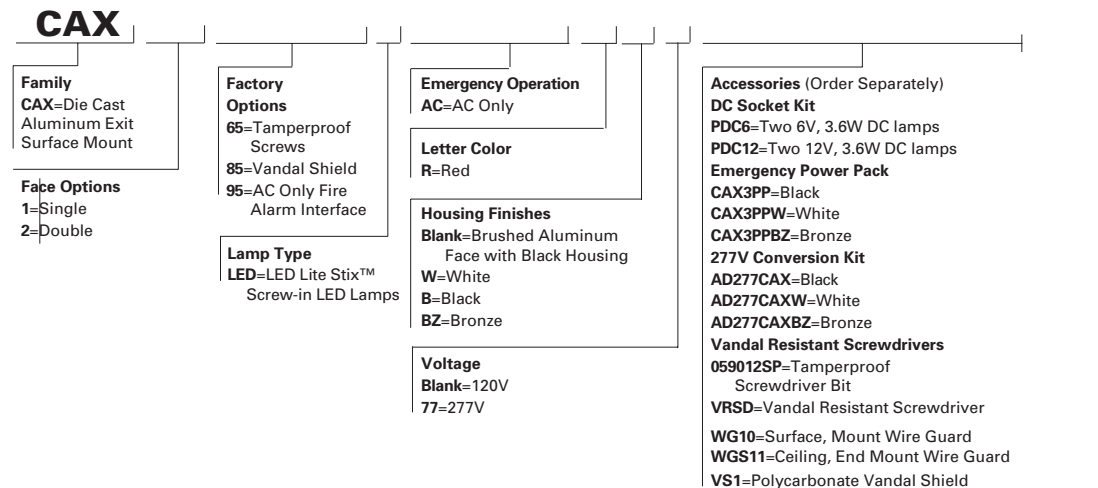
CAX

Family
CAX=Die Cast Aluminum Exit Surface Mount

Face Options
1=Single
2=Double

Factory Options
65=Tamperproof Screws
85=Vandal Shield
95=AC Only Fire Alarm Interface

Lamp Type
LED=LED Lite Stix™ Screw-in LED Lamps

Emergency Operation
AC=AC Only

Letter Color
R=Red

Housing Finishes
Blank=Brushed Aluminum Face with Black Housing
W=White
B=Black
BZ=Bronze

Voltage
Blank=120V
77=277V

Accessories (Order Separately)
DC Socket Kit
PDC6=Two 6V, 3.6W DC lamps
PDC12=Two 12V, 3.6W DC lamps
Emergency Power Pack
CAX3PP=Black
CAX3PPW=White
CAX3PPBZ=Bronze
277V Conversion Kit
AD277CAX=Black
AD277CAXW=White
AD277CAXBZ=Bronze
Vandal Resistant Screwdrivers
059012SP=Tamperproof Screwdriver Bit
VRSD=Vandal Resistant Screwdriver
WG10=Surface, Mount Wire Guard
WGS11=Ceiling, End Mount Wire Guard
VS1=Polycarbonate Vandal Shield